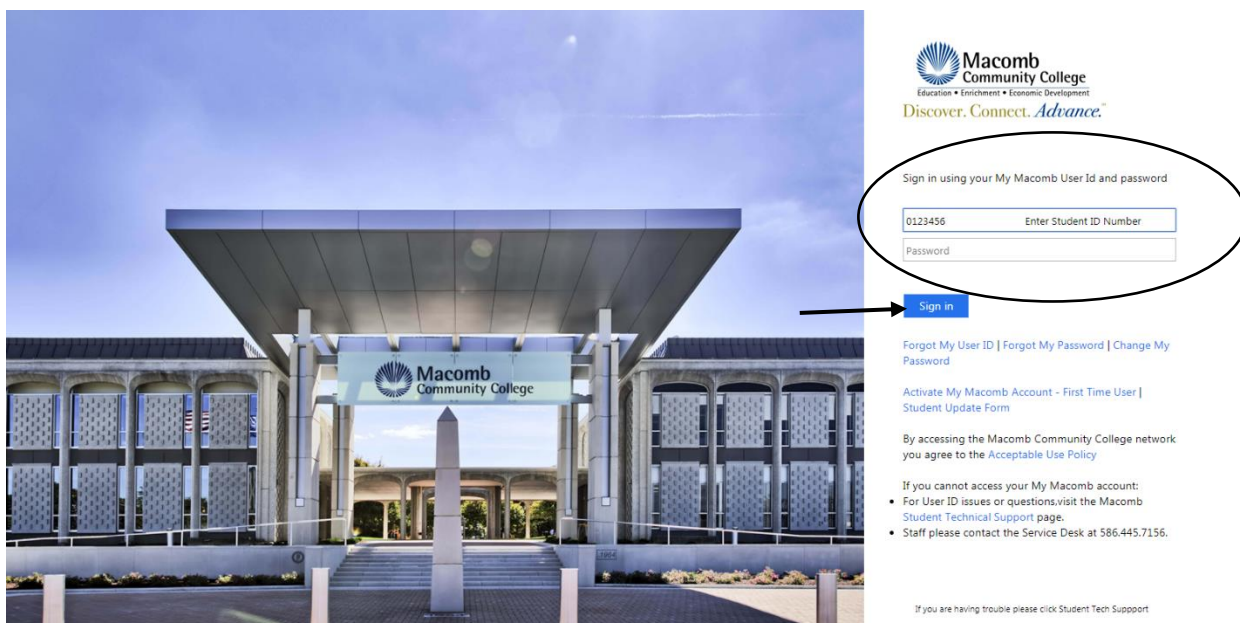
Macomb
Community College

Macomb
Community College
Education • Enrichment • Economic Development
Discover. Connect. *Advance.*

Sign in using your My Macomb User Id and password

0123456 Enter Student ID Number

Password

Sign in

Forgot My User ID | Forgot My Password | Change My Password

Activate My Macomb Account - First Time User | Student Update Form

By accessing the Macomb Community College network you agree to the Acceptable Use Policy

If you cannot access your My Macomb account:
• For User ID issues or questions,visit the Macomb Student Technical Support page.
• Staff please contact the Service Desk at 586.445.7156.

If you are having trouble please click Student Tech Suppport